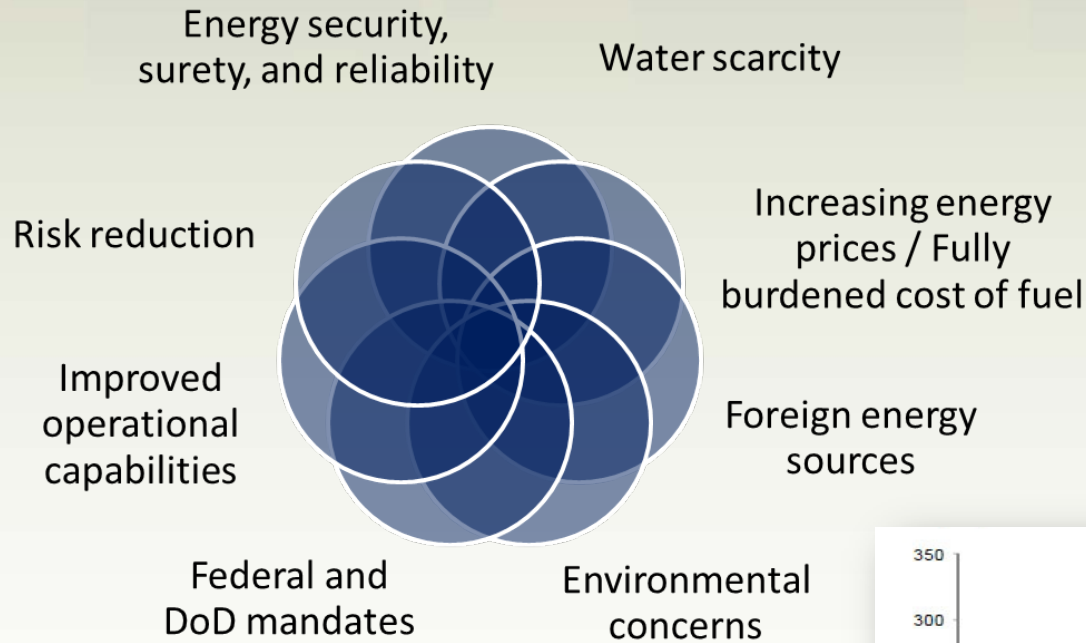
Energy security, surety, and reliability

Water scarcity

Risk reduction

Increasing energy prices / Fully burdened cost of fuel

Improved operational capabilities

Foreign energy sources

Federal and DoD mandates

Environmental concerns

350

300